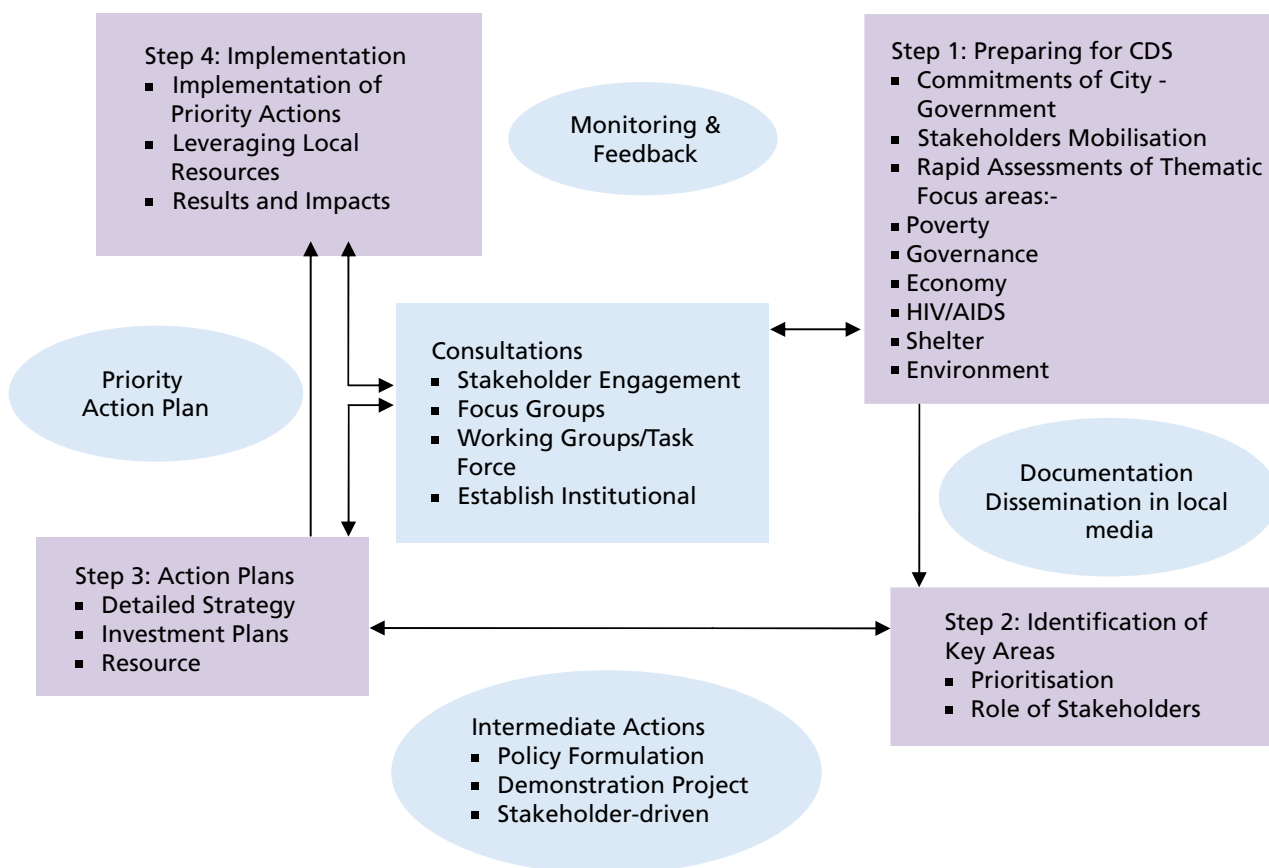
Step 4: Implementation
- Implementation of Priority Actions
- Leveraging Local Resources
- Results and Impacts

Monitoring & Feedback

Step 1: Preparing for CDS
- Commitments of City - Government
- Stakeholders Mobilisation
- Rapid Assessments of Thematic Focus areas:-
- Poverty
- Governance
- Economy
- HIV/AIDS
- Shelter
- Environment

Priority Action Plan

Consultations
- Stakeholder Engagement
- Focus Groups
- Working Groups/Task Force
- Establish Institutional

Documentation Dissemination in local media

Step 3: Action Plans
- Detailed Strategy
- Investment Plans
- Resource

Step 2: Identification of Key Areas
- Prioritisation
- Role of Stakeholders

Intermediate Actions
- Policy Formulation
- Demonstration Project
- Stakeholder-driven